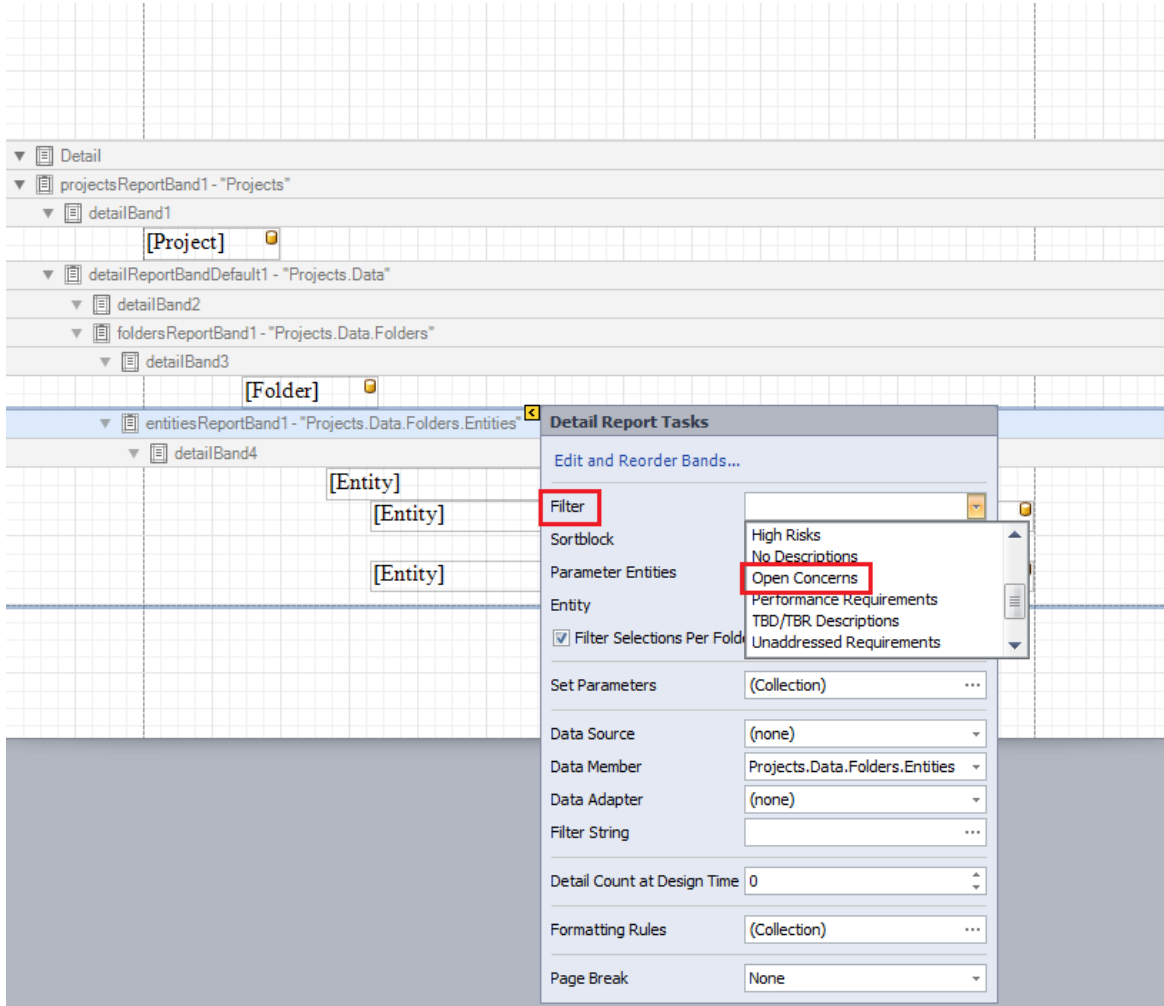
Detail
projectsReportBand1 - "Projects"
detailBand1
[Project]
detailReportBandDefault1 - "Projects.Data"
detailBand2
foldersReportBand1 - "Projects.Data.Folders"
detailBand3
[Folder]
entitiesReportBand1 - "Projects.Data.Folders.Entities"
detailBand4
[Entity]
[Entity]
[Entity]

Detail Report Tasks
Edit and Reorder Bands...
Filter
Sortblock
Parameter Entities
Entity
Filter Selections Per Folde
High Risks
No Descriptions
Open Concerns
Performance Requirements
TBD/TBR Descriptions
Unaddressed Requirements
Set Parameters (Collection)
Data Source (none)
Data Member Projects.Data.Folders.Entities
Data Adapter (none)
Filter String
Detail Count at Design Time 0
Formatting Rules (Collection)
Page Break None